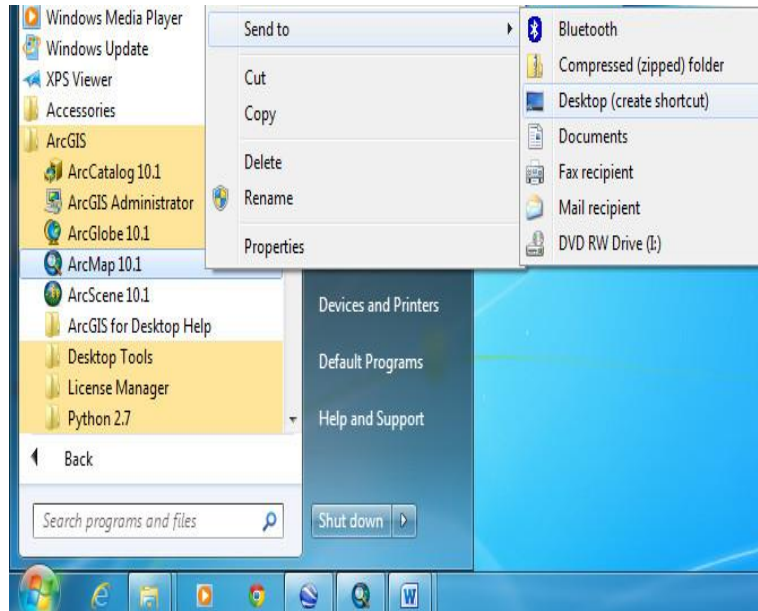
Windows Media Player
Windows Update
XPS Viewer
Accessories
ArcGIS
ArcCatalog 10.1
ArcGIS Administrator
ArcGlobe 10.1
ArcMap 10.1
ArcScene 10.1
ArcGIS for Desktop Help
Desktop Tools
License Manager
Python 2.7
Back

Search programs and files

Send to
Cut
Copy
Delete
Rename
Properties

Bluetooth
Compressed (zipped) folder
Desktop (create shortcut)
Documents
Fax recipient
Mail recipient
DVD RW Drive (I:)

Devices and Printers
Default Programs
Help and Support
Shut down